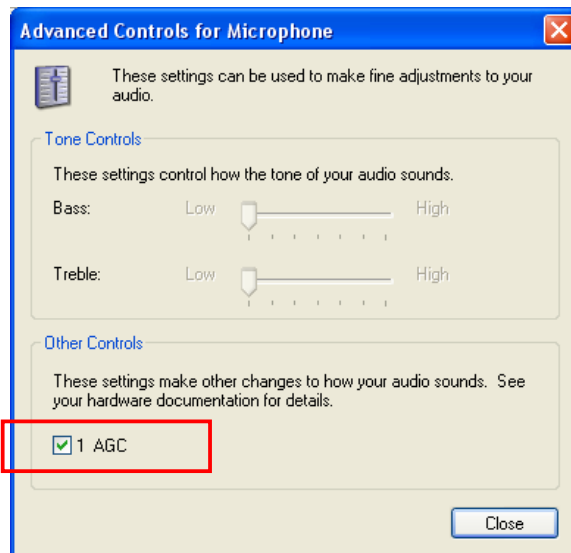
Advanced Controls for Microphone

These settings can be used to make fine adjustments to your audio.

Tone Controls

These settings control how the tone of your audio sounds.

Bass: Low High

Treble: Low High

Other Controls

These settings make other changes to how your audio sounds. See your hardware documentation for details.

1 AGC

Close